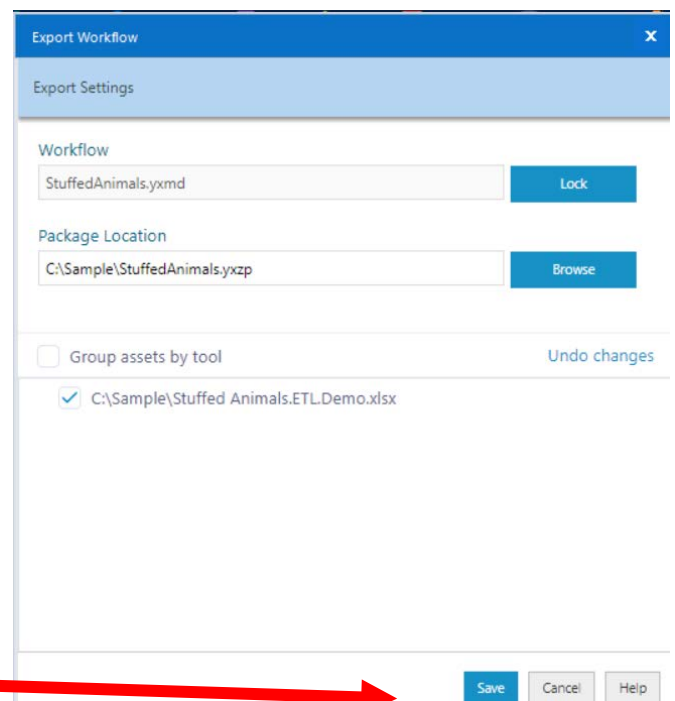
Export Workflow
×

Export Settings

Workflow
StuffedAnimals.yxmd
Lock

Package Location
C:\Sample\StuffedAnimals.yxzp
Browse

Group assets by tool
Undo changes

C:\Sample\Stuffed Animals.ETL.Demo.xlsx

Save
Cancel
Help